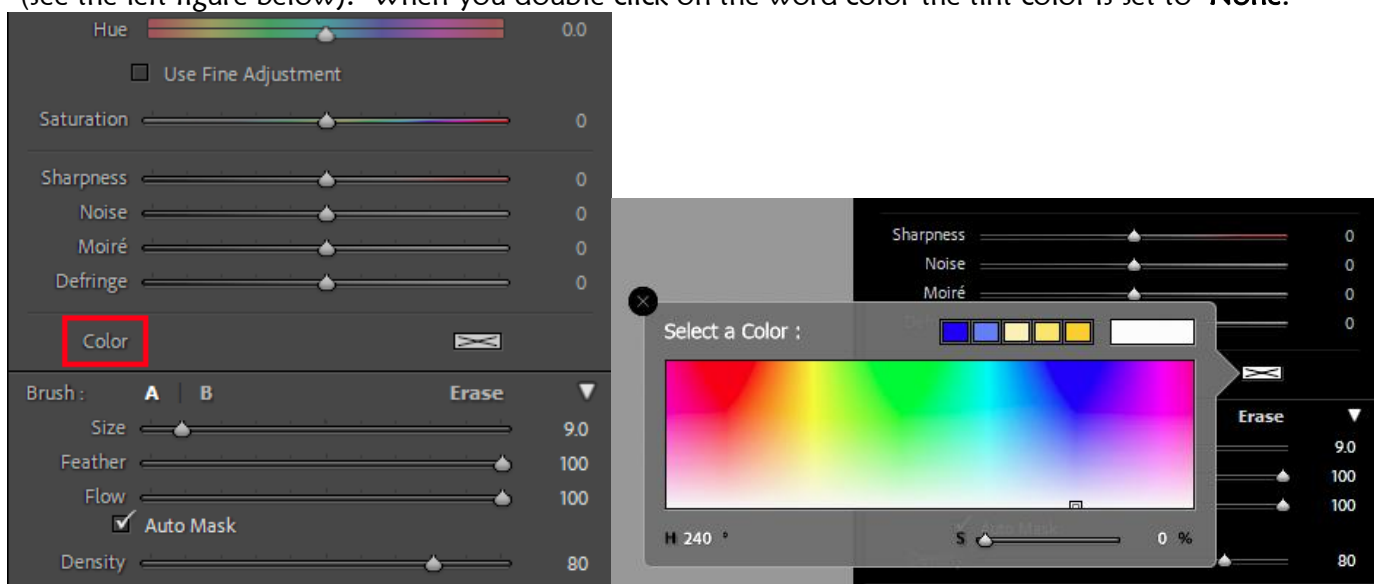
(see the left figure below). When you double click on the word color the tint color is set to None.

Hue 0.0

Use Fine Adjustment

Saturation 0

Sharpness 0

Noise 0

Moiré 0

Defringe 0

Color

Brush : A | B Erase

Size 9.0

Feather 100

Flow 100

Auto Mask

Density 80

Sharpness 0

Noise 0

Moiré 0

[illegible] 0

Select a Color :

Erase

9.0

100

100

H 240 °

S 0 %

Auto Mask

80